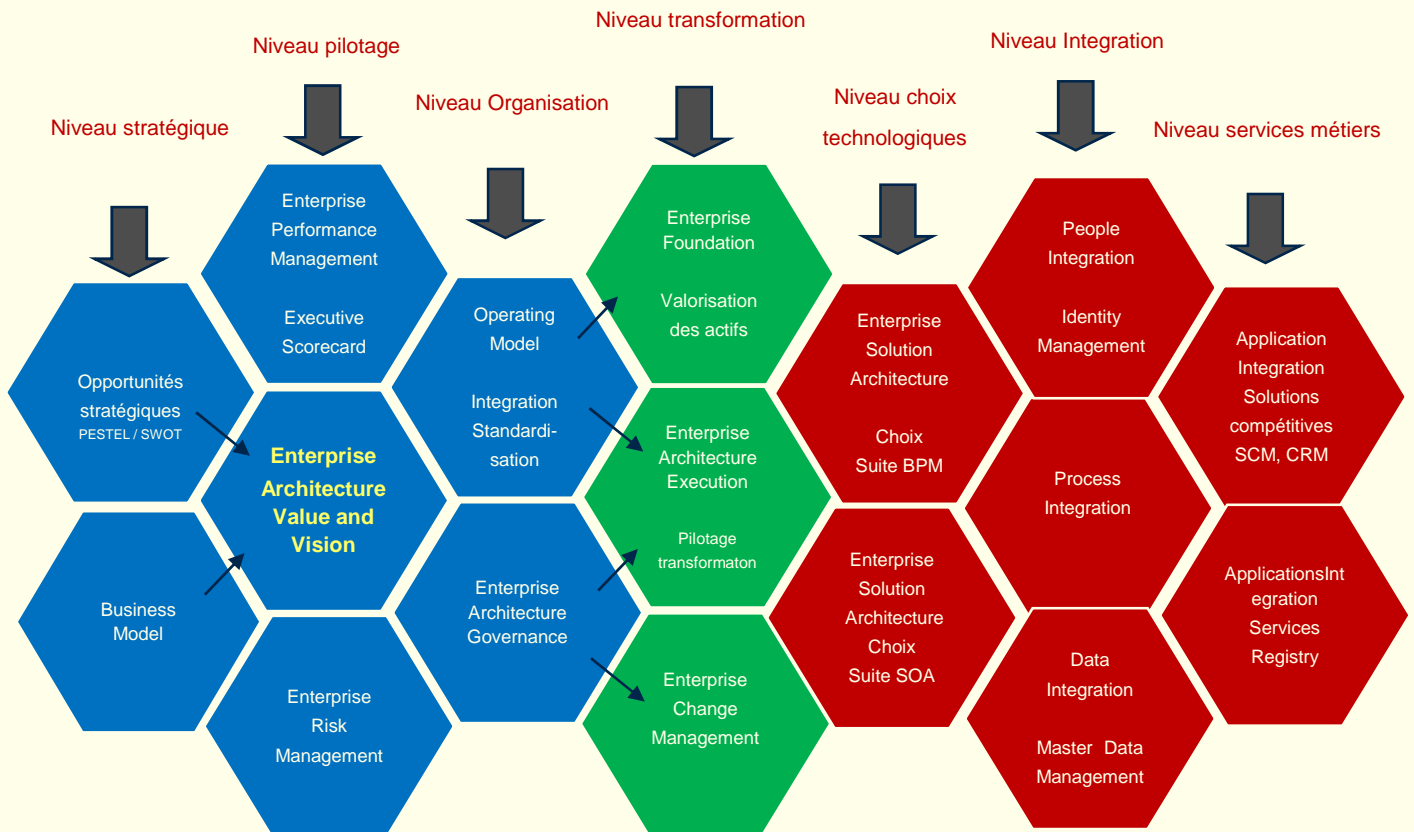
Niveau transformation

Niveau pilotage

Niveau Integration

Niveau Organisation

Niveau choix technologiques

Niveau stratégique

Niveau services métiers

Enterprise Performance Management

Executive Scorecard

Enterprise Foundation

Valorisation des actifs

People Integration

Identity Management

Operating Model

Integration Standardisation

Enterprise Solution Architecture

Choix Suite BPM

Application Integration Solutions compétitives SCM, CRM

Opportunités stratégiques PESTEL / SWOT

Enterprise Architecture Value and Vision

Enterprise Architecture Execution

Pilotage transformaton

Process Integration

Business Model

Enterprise Architecture Governance

Enterprise Solution Architecture Choix Suite SOA

ApplicationsIntegration Services Registry

Enterprise Risk Management

Enterprise Change Management

Data Integration

Master Data Management